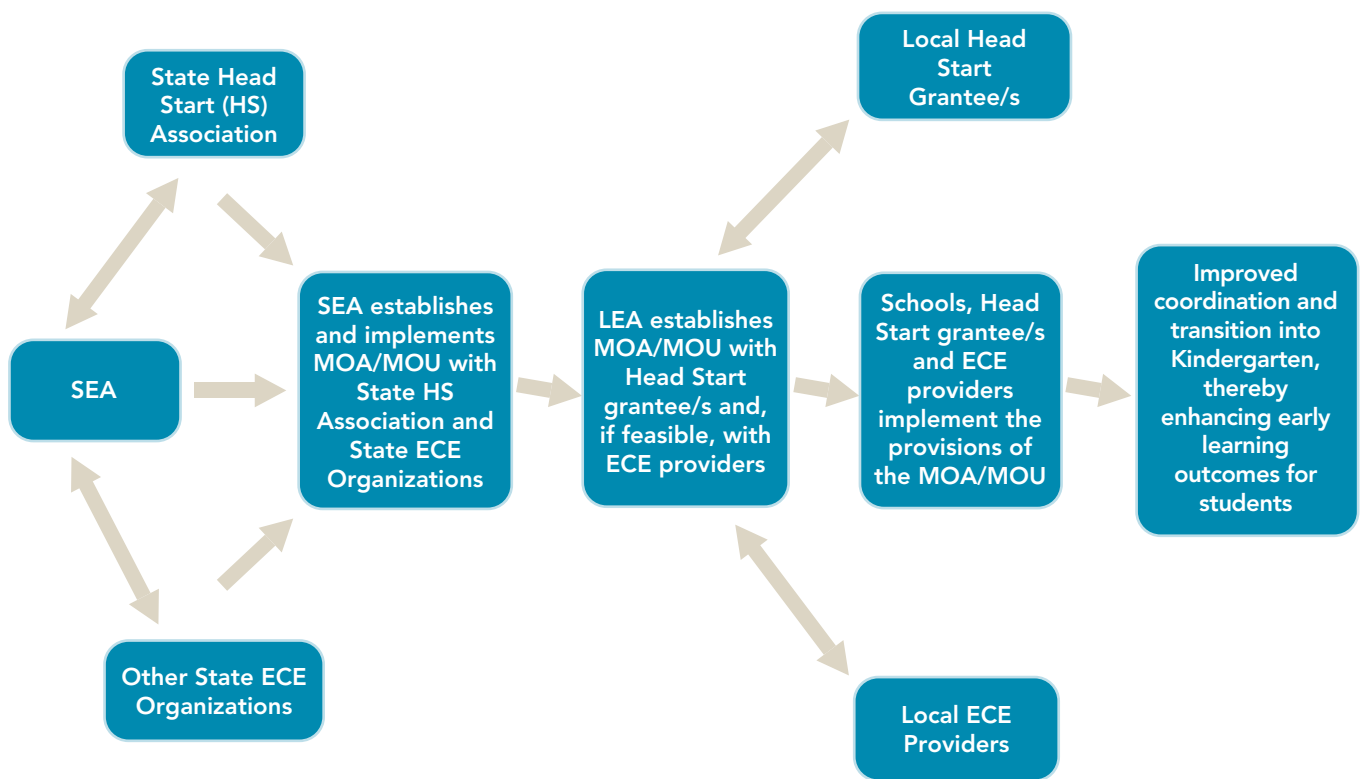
State Head Start (HS) Association

SEA

Other State ECE Organizations

SEA establishes and implements MOA/MOU with State HS Association and State ECE Organizations

LEA establishes MOA/MOU with Head Start grantee/s and, if feasible, with ECE providers

Local Head Start Grantee/s

Local ECE Providers

Schools, Head Start grantee/s and ECE providers implement the provisions of the MOA/MOU

Improved coordination and transition into Kindergarten, thereby enhancing early learning outcomes for students